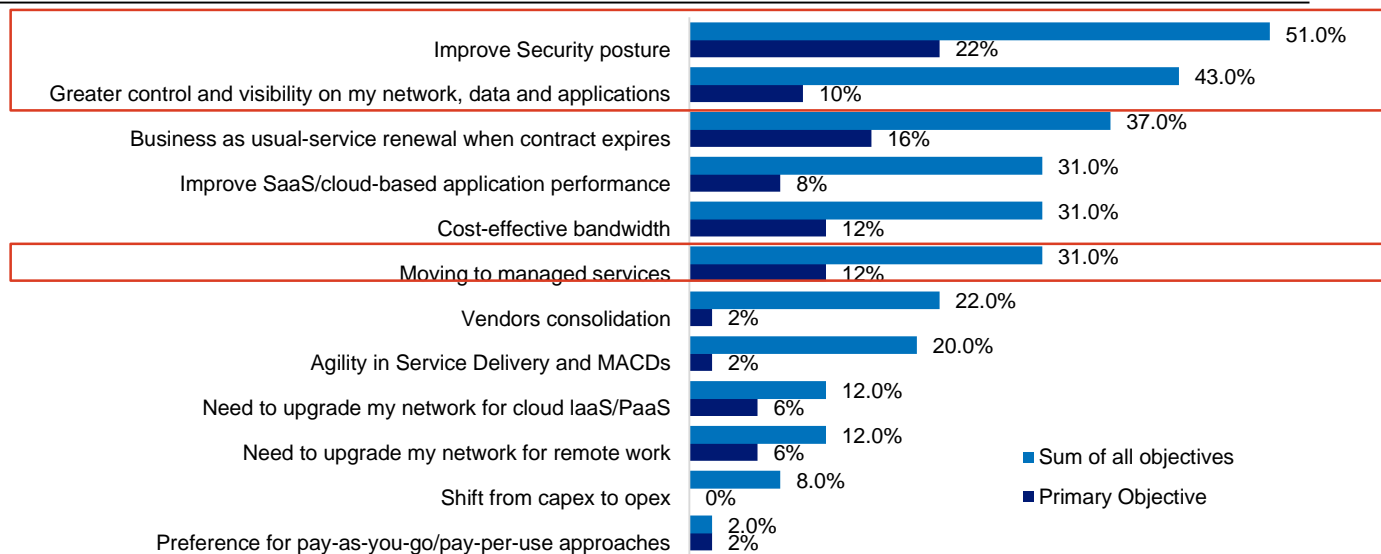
Improve Security posture 51.0% 22%
Greater control and visibility on my network, data and applications 43.0% 10%
Business as usual-service renewal when contract expires 37.0% 16%
Improve SaaS/cloud-based application performance 31.0% 8%
Cost-effective bandwidth 31.0% 12%
Moving to managed services 31.0% 12%
Vendors consolidation 22.0% 2%
Agility in Service Delivery and MACDs 20.0% 2%
Need to upgrade my network for cloud IaaS/PaaS 12.0% 6%
Need to upgrade my network for remote work 12.0% 6%
Shift from capex to opex 8.0% 0%
Preference for pay-as-you-go/pay-per-use approaches 2.0% 2%

Sum of all objectives
Primary Objective